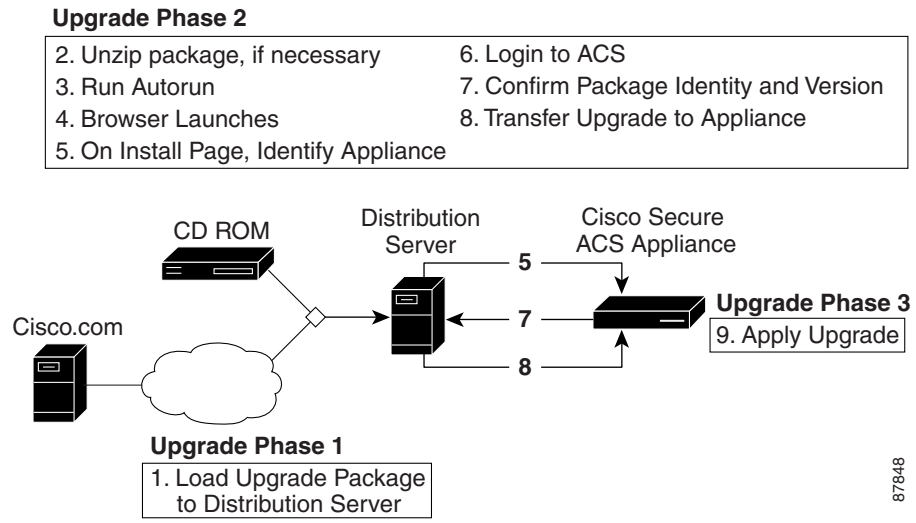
Upgrade Phase 2

2. Unzip package, if necessary
3. Run Autorun
4. Browser Launches
5. On Install Page, Identify Appliance

6. Login to ACS
7. Confirm Package Identity and Version
8. Transfer Upgrade to Appliance

CD ROM

Distribution Server

Cisco Secure ACS Appliance

5

7

8

Upgrade Phase 3

9. Apply Upgrade

Cisco.com

Upgrade Phase 1

1. Load Upgrade Package to Distribution Server

87848